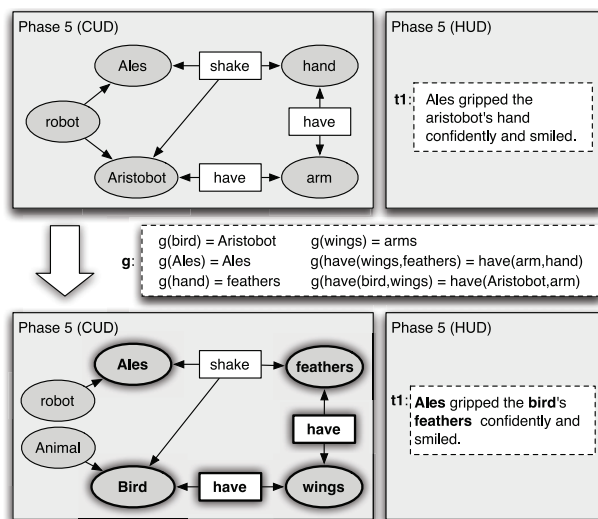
Phase 5 (CUD)

Ales

shake

hand

robot

have

Aristobot

have

arm

Phase 5 (HUD)

t1: Ales gripped the aristobot's hand confidently and smiled.

g:

g(bird) = Aristobot

g(wings) = arms

g(Ales) = Ales

g(have(wings,feathers) = have(arm,hand)

g(hand) = feathers

g(have(bird,wings) = have(Aristobot,arm)

Phase 5 (CUD)

Ales

shake

feathers

robot

have

Animal

Bird

have

wings

Phase 5 (HUD)

t1: Ales gripped the bird's feathers confidently and smiled.